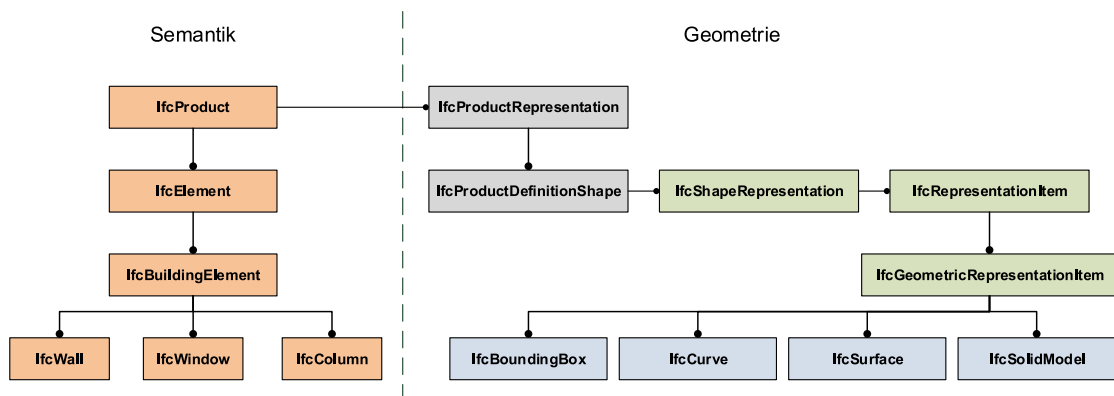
Semantik

Geometrie

IfcProduct

IfcProductRepresentation

IfcElement

IfcProductDefinitionShape

IfcShapeRepresentation

IfcRepresentationItem

IfcBuildingElement

IfcGeometricRepresentationItem

IfcWall

IfcWindow

IfcColumn

IfcBoundingBox

IfcCurve

IfcSurface

IfcSolidModel